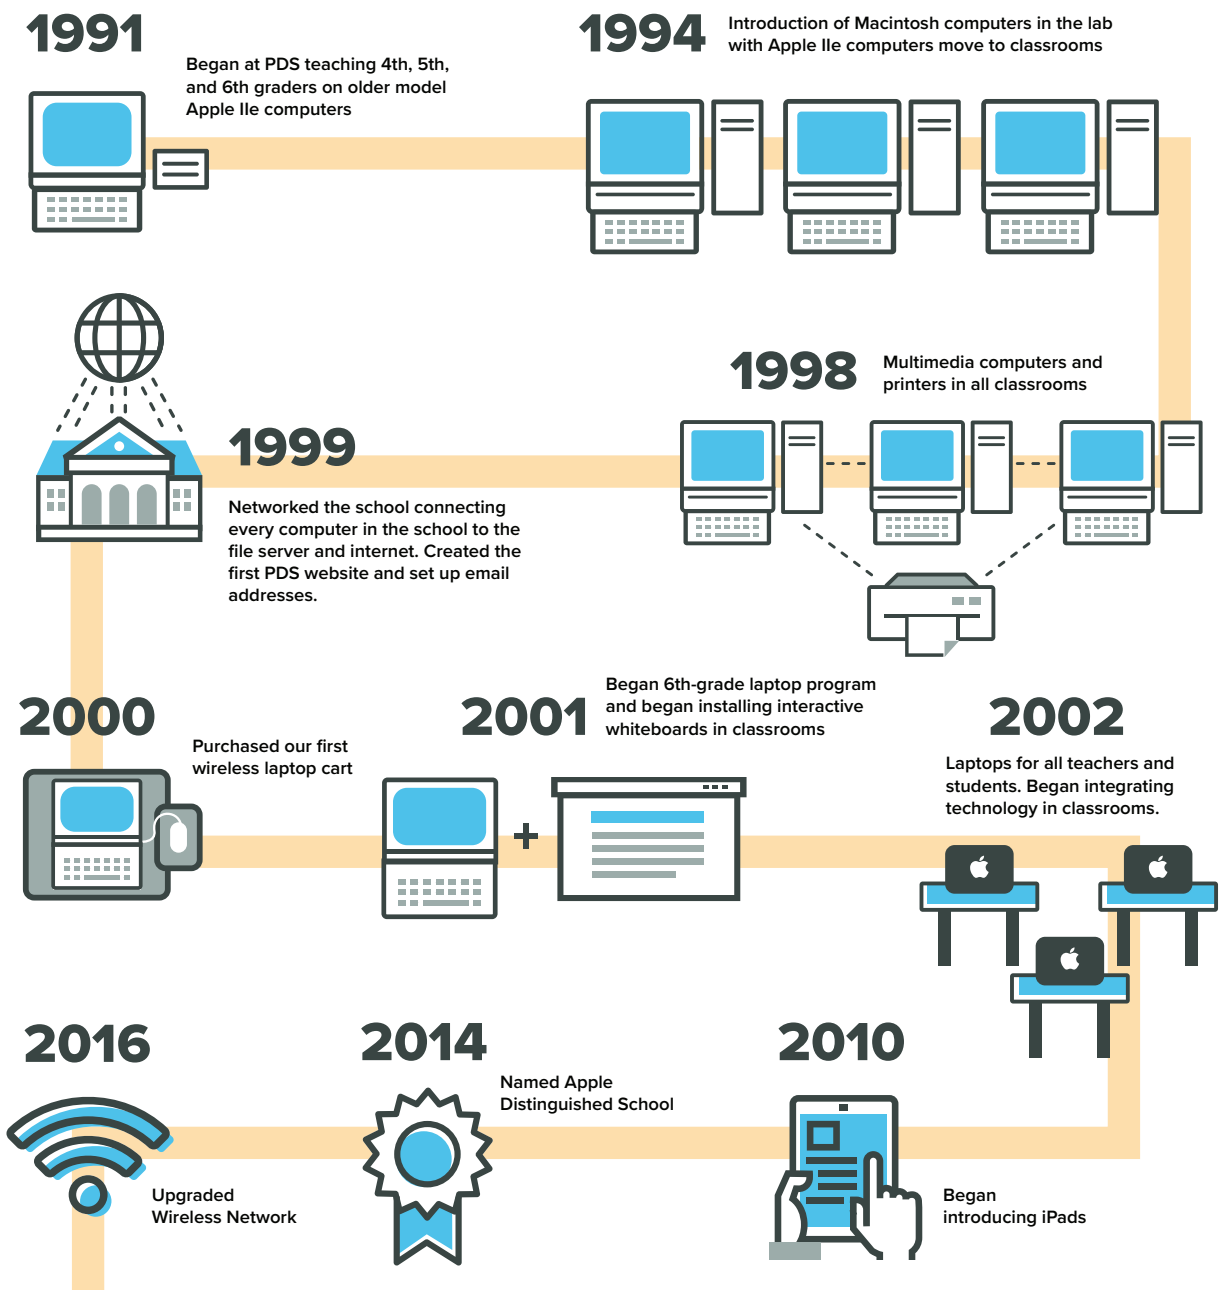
1991

Began at PDS teaching 4th, 5th, and 6th graders on older model Apple IIe computers

1994

Introduction of Macintosh computers in the lab with Apple IIe computers move to classrooms

1998

Multimedia computers and printers in all classrooms

1999

Networked the school connecting every computer in the school to the file server and internet. Created the first PDS website and set up email addresses.

2000

Purchased our first wireless laptop cart

2001

Began 6th-grade laptop program and began installing interactive whiteboards in classrooms

+

2002

Laptops for all teachers and students. Began integrating technology in classrooms.

2016

Upgraded Wireless Network

2014

Named Apple Distinguished School

2010

Began introducing iPads